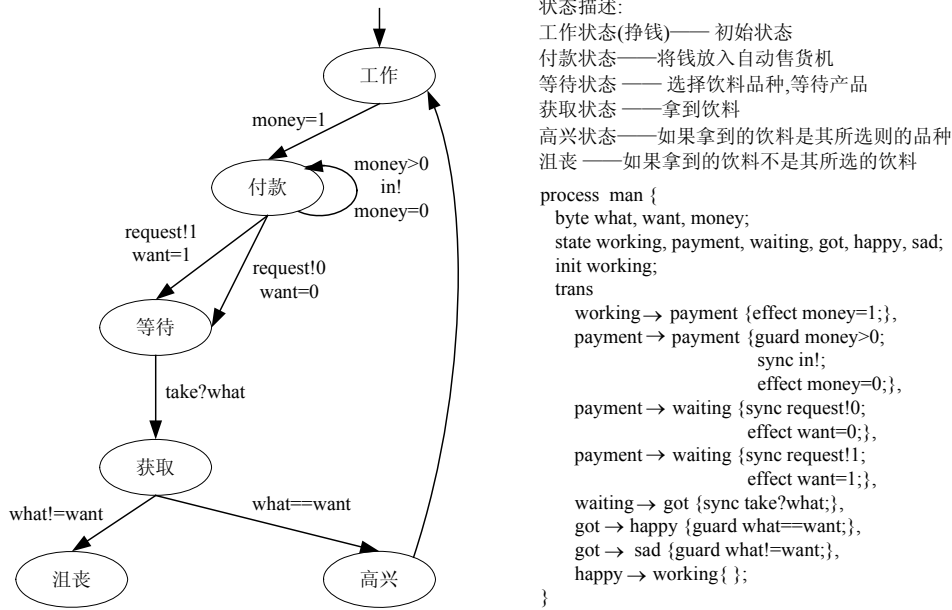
工作

money=1

付款

money>0
in!
money=0

request!1
want=1

request!0
want=0

等待

take?what

获取

what!=want

what==want

沮丧

高兴

状态描述:
工作状态(挣钱)—— 初始状态
付款状态——将钱放入自动售货机
等待状态 —— 选择饮料品种,等待产品
获取状态 ——拿到饮料
高兴状态——如果拿到的饮料是其所选则的品种
沮丧 ——如果拿到的饮料不是其所选的饮料

process man {
byte what, want, money;
state working, payment, waiting, got, happy, sad;
init working;
trans
working $\rightarrow$ payment {effect money=1;},
payment $\rightarrow$ payment {guard money>0;
sync in!;
effect money=0;},
payment $\rightarrow$ waiting {sync request!0;
effect want=0;},
payment $\rightarrow$ waiting {sync request!1;
effect want=1;},
waiting $\rightarrow$ got {sync take?what;},
got $\rightarrow$ happy {guard what==want;},
got $\rightarrow$ sad {guard what!=want;},
happy $\rightarrow$ working{ };
}